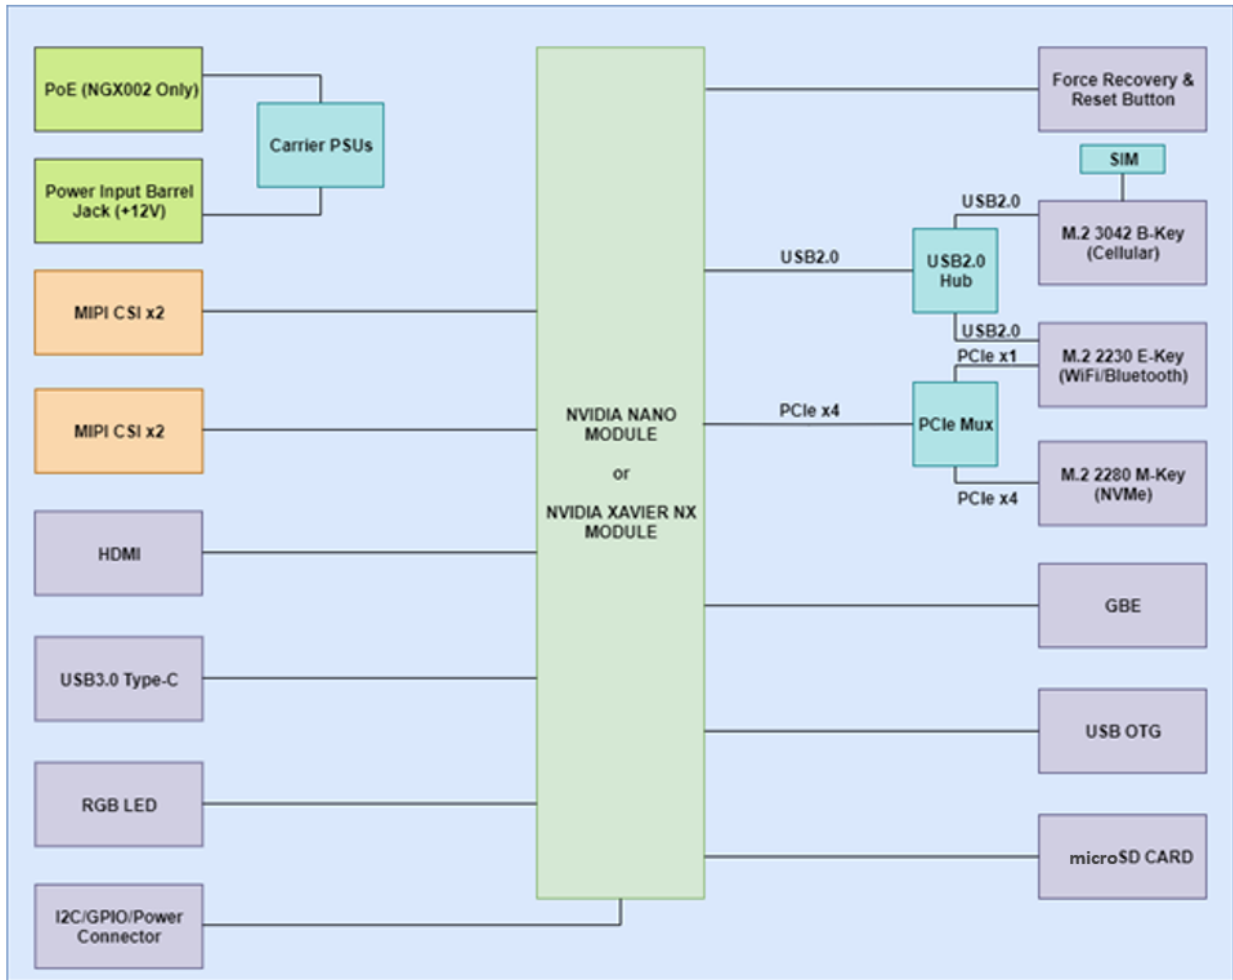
PoE (NGX002 Only)

Carrier PSUs

Power Input Barrel Jack (+12V)

MIPI CSI x2

MIPI CSI x2

HDMI

USB3.0 Type-C

RGB LED

I2C/GPIO/Power Connector

NVIDIA NANO MODULE

or

NVIDIA XAVIER NX MODULE

Force Recovery & Reset Button

SIM

USB2.0

M.2 3042 B-Key (Cellular)

USB2.0

USB2.0 Hub

USB2.0

M.2 2230 E-Key (WiFi/Bluetooth)

PCIe x1

PCIe x4

PCIe Mux

M.2 2280 M-Key (NVMe)

PCIe x4

GBE

USB OTG

microSD CARD